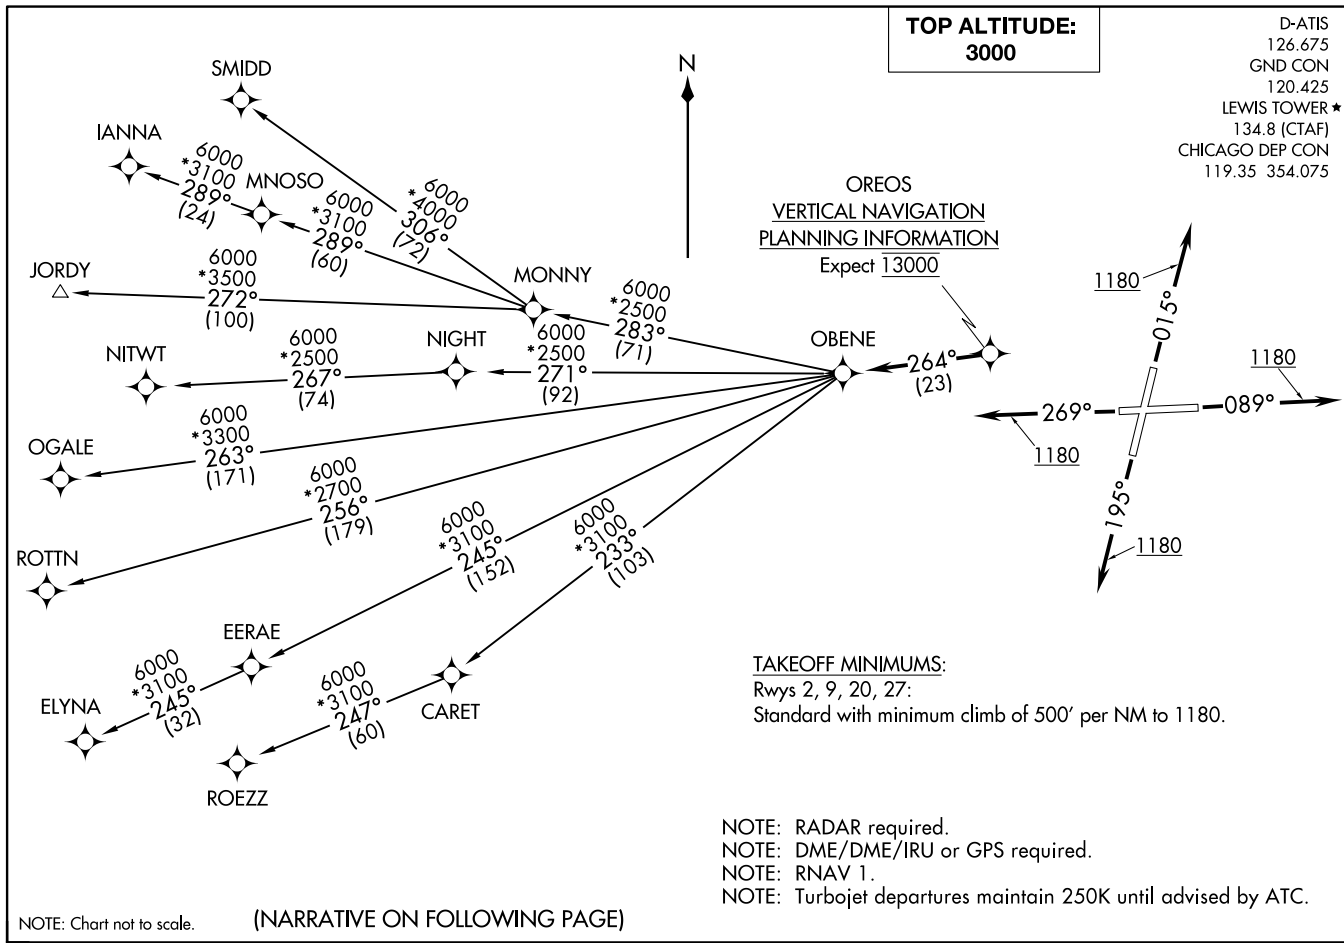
TOP ALTITUDE:
3000

D-ATIS
126.675
GND CON
120.425
LEWIS TOWER ★
134.8 (CTAF)
CHICAGO DEP CON
119.35 354.075

SMIDD

IANNA

6000
*3100
289°
(24)

MNOSO

6000
*3100
289°
(60)

*6000
4000
306°
(72)

N

OREOS
VERTICAL NAVIGATION
PLANNING INFORMATION
Expect 13000

JORDY

6000
*3500
272°
(100)

MONNY

6000
*2500
283°
(71)

NITWT

6000
*2500
267°
(74)

NIGHT

6000
*2500
271°
(92)

OBENE

264°
(23)

1180

015°

1180

269°

089°

1180

OGALE

6000
*3300
263°
(171)

6000
*2700
256°
(179)

ROTTN

6000
*3100
245°
(152)

6000
*3100
233°
(103)

195°

1180

EERAE

6000
*3100
245°
(32)

ELYNA

6000
*3100
247°
(60)

CARET

ROEZZ

TAKEOFF MINIMUMS:
Rwys 2, 9, 20, 27:
Standard with minimum climb of 500' per NM to 1180.

NOTE: RADAR required.
NOTE: DME/DME/IRU or GPS required.
NOTE: RNAV 1.
NOTE: Turbojet departures maintain 250K until advised by ATC.

NOTE: Chart not to scale.

(NARRATIVE ON FOLLOWING PAGE)